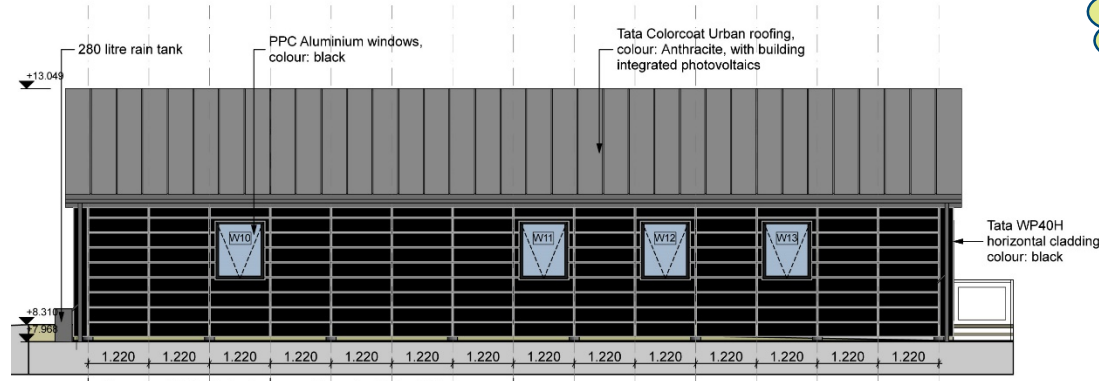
280 litre rain tank

PPC Aluminium windows, colour: black

Tata Colorcoat Urban roofing, colour: Anthracite, with building integrated photovoltaics

+13.049

W10

W11

W12

W13

Tata WP40H horizontal cladding colour: black

+8.310

+7.968

1.220 1.220 1.220 1.220 1.220 1.220 1.220 1.220 1.220 1.220 1.220 1.220 1.220 1.220